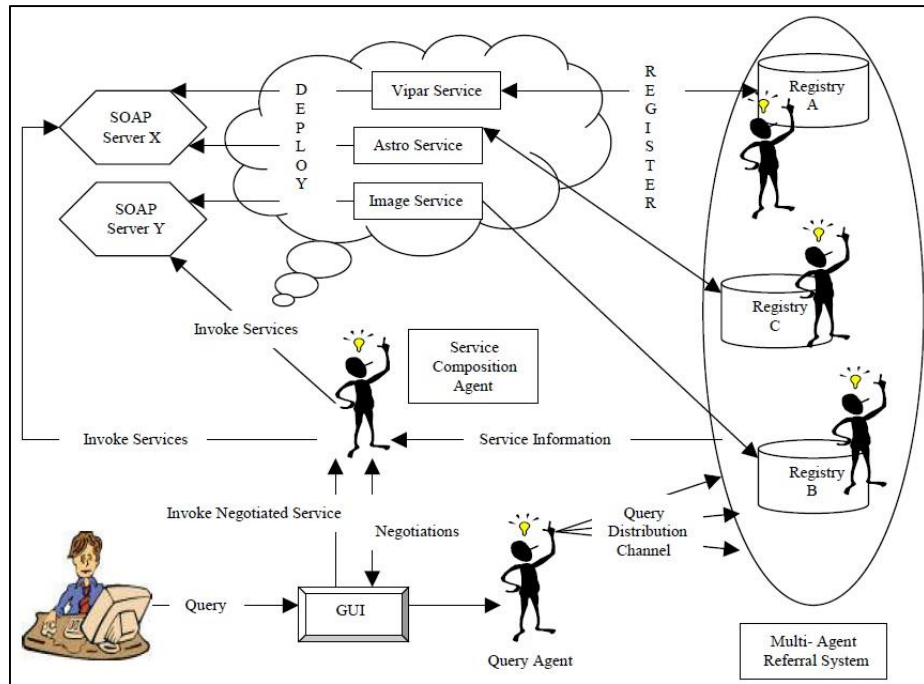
SOAP Server X

SOAP Server Y

D
E
P
L
O
Y

Vipar Service

Astro Service

Image Service

R
E
G
I
S
T
E
R

Registry A

Registry C

Registry B

Invoke Services

Service Composition Agent

Invoke Services

Service Information

Invoke Negotiated Service

Negotiations

Query Distribution Channel

Query

GUI

Query Agent

Multi- Agent Referral System